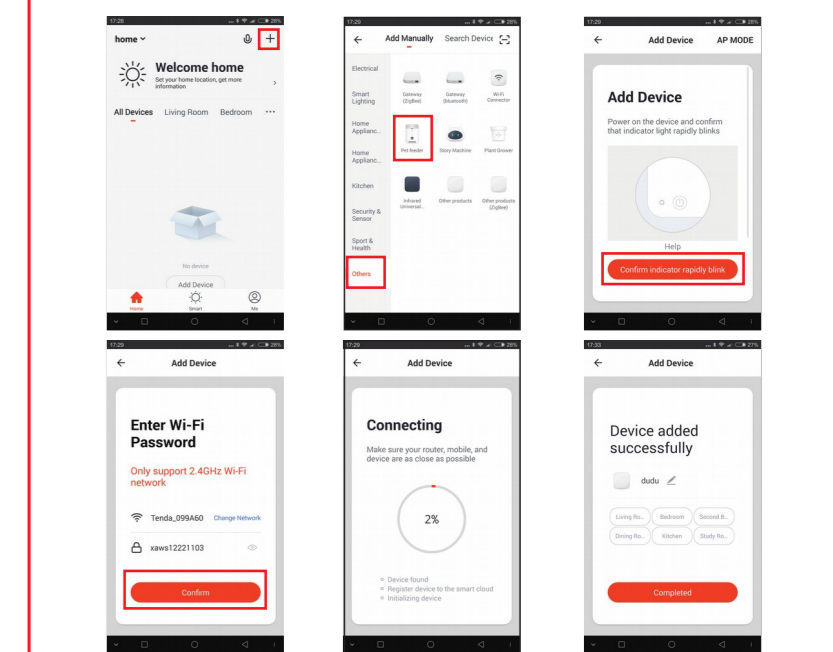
17:28 28%

home

Welcome home

Set your home location, get more information

All Devices Living Room Bedroom ···

No device

Add Device

Home Smart Me

17:29 28%

Add Manually Search Device

Electrical

Smart Lighting

Home Applianc...

Home Applianc...

Kitchen

Security & Sensor

Sport & Health

Others

Gateway (Zigbee)

Gateway (bluetooth)

Wi-Fi Connector

Pet feeder

Story Machine

Plant Grower

Infrared Universal...

Other products

Other products (Zigbee)

17:29 28%

Add Device AP MODE

Add Device

Power on the device and confirm that indicator light rapidly blinks

Help

Confirm indicator rapidly blink

17:29 28%

Add Device

Enter Wi-Fi Password

Only support 2.4GHz Wi-Fi network

Tenda_099A60 Change Network

xaws12221103

Confirm

17:29 28%

Add Device

Connecting

Make sure your router, mobile, and device are as close as possible

2%

Device found

Register device to the smart cloud

Initializing device

17:33 27%

Add Device

Device added successfully

dudu

Living Ro... Bedroom Second B...

Dining Ro... Kitchen Study Ro...

Completed